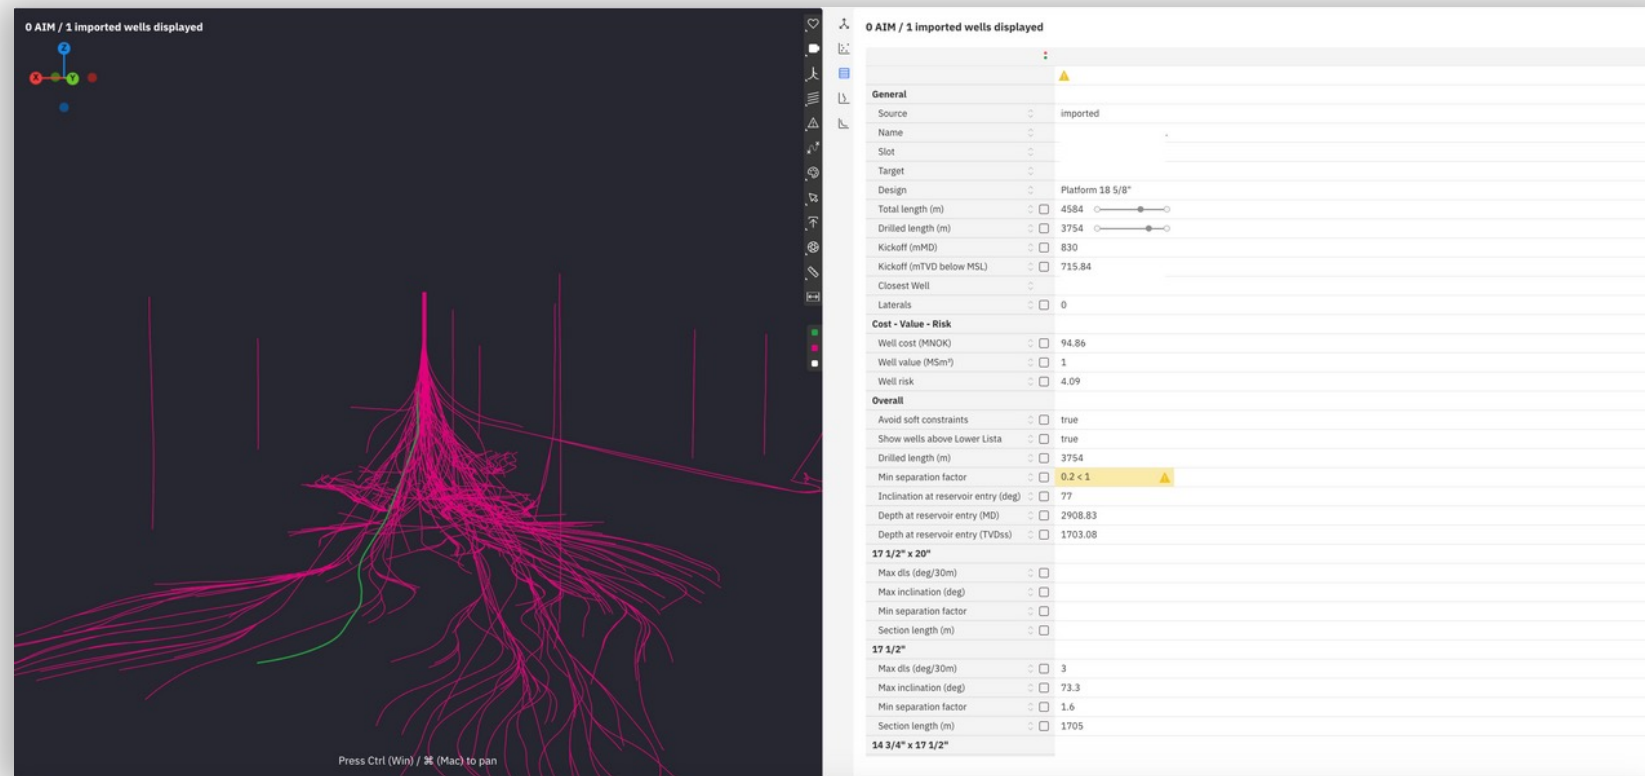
0 AIM / 1 imported wells displayed

Z
X
Y

Press Ctrl (Win) / ⌘ (Mac) to pan

0 AIM / 1 imported wells displayed

| | |
|---|---|
| General | |
| Source | imported |
| Name | |
| Slot | |
| Target | |
| Design | Platform 18 5/8" |
| Total length (m) | 4584 |
| Drilled length (m) | 3754 |
| Kickoff (mMD) | 830 |
| Kickoff (mTVD below MSL) | 715.84 |
| Closest Well | |
| Laterals | 0 |
| Cost - Value - Risk | |
| Well cost (MNOK) | 94.86 |
| Well value (MSm³) | 1 |
| Well risk | 4.09 |
| Overall | |
| Avoid soft constraints | true |
| Show wells above Lower Lista | true |
| Drilled length (m) | 3754 |
| Min separation factor | 0.2 < 1 |
| Inclination at reservoir entry (deg) | 77 |
| Depth at reservoir entry (MD) | 2908.83 |
| Depth at reservoir entry (TVDss) | 1703.08 |
| 17 1/2" x 20" | |
| Max dls (deg/30m) | |
| Max inclination (deg) | |
| Min separation factor | |
| Section length (m) | |
| 17 1/2" | |
| Max dls (deg/30m) | 3 |
| Max inclination (deg) | 73.3 |
| Min separation factor | 1.6 |
| Section length (m) | 1705 |
| 14 3/4" x 17 1/2" | |